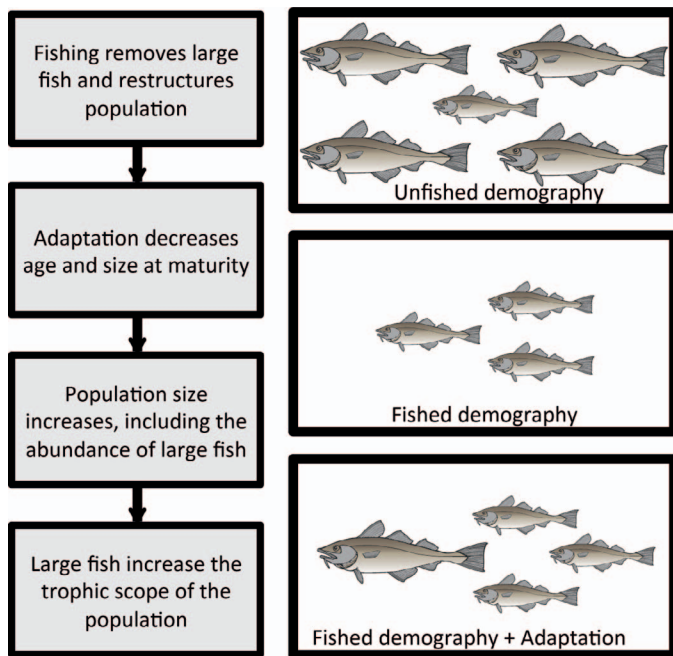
Fishing removes large fish and restructures population

Adaptation decreases age and size at maturity

Population size increases, including the abundance of large fish

Large fish increase the trophic scope of the population

Unfished demography

Fished demography

Fished demography + Adaptation